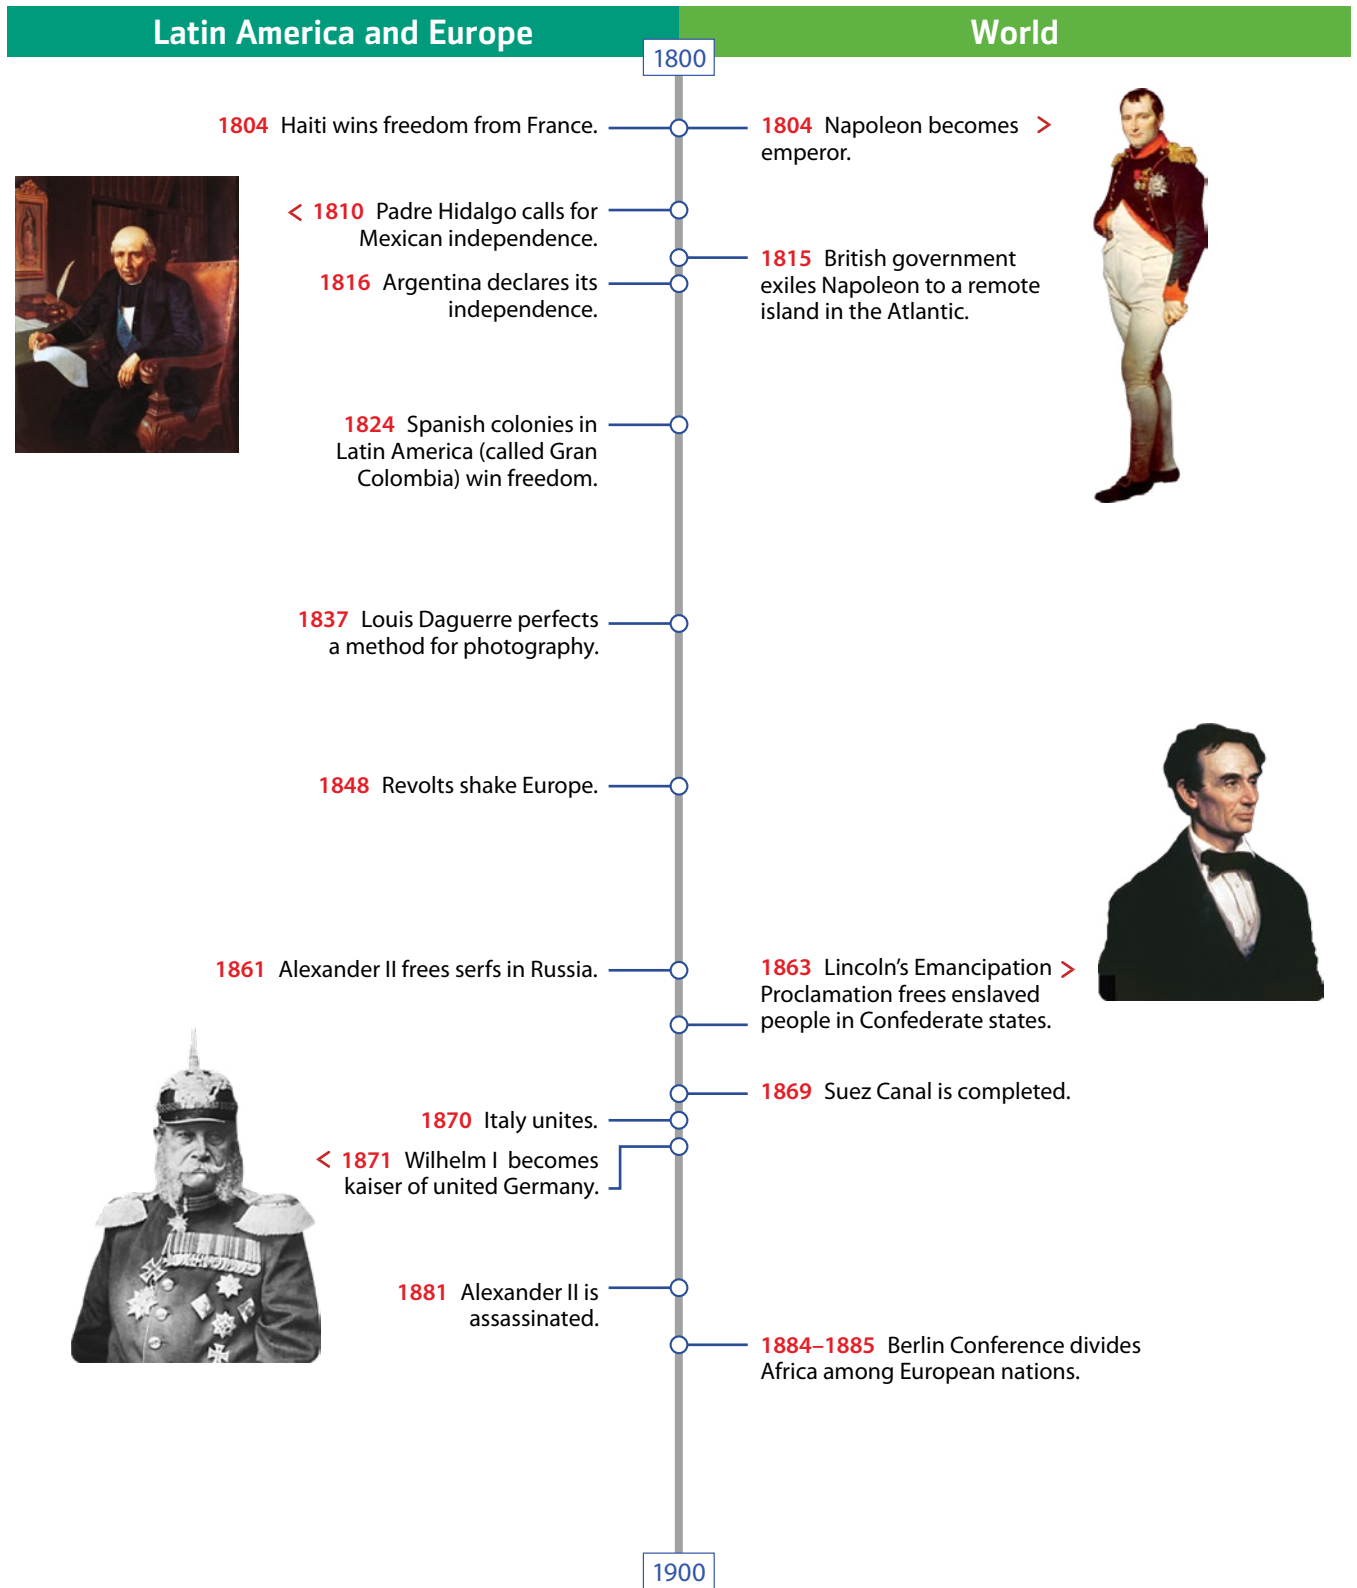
Latin America and Europe

World

1800

1804 Haiti wins freedom from France.

1804 Napoleon becomes emperor.

1810 Padre Hidalgo calls for Mexican independence.

1815 British government exiles Napoleon to a remote island in the Atlantic.

1816 Argentina declares its independence.

1824 Spanish colonies in Latin America (called Gran Colombia) win freedom.

1837 Louis Daguerre perfects a method for photography.

1848 Revolts shake Europe.

1861 Alexander II frees serfs in Russia.

1863 Lincoln's Emancipation Proclamation frees enslaved people in Confederate states.

1869 Suez Canal is completed.

1870 Italy unites.

1871 Wilhelm I becomes kaiser of united Germany.

1881 Alexander II is assassinated.

1884–1885 Berlin Conference divides Africa among European nations.

1900